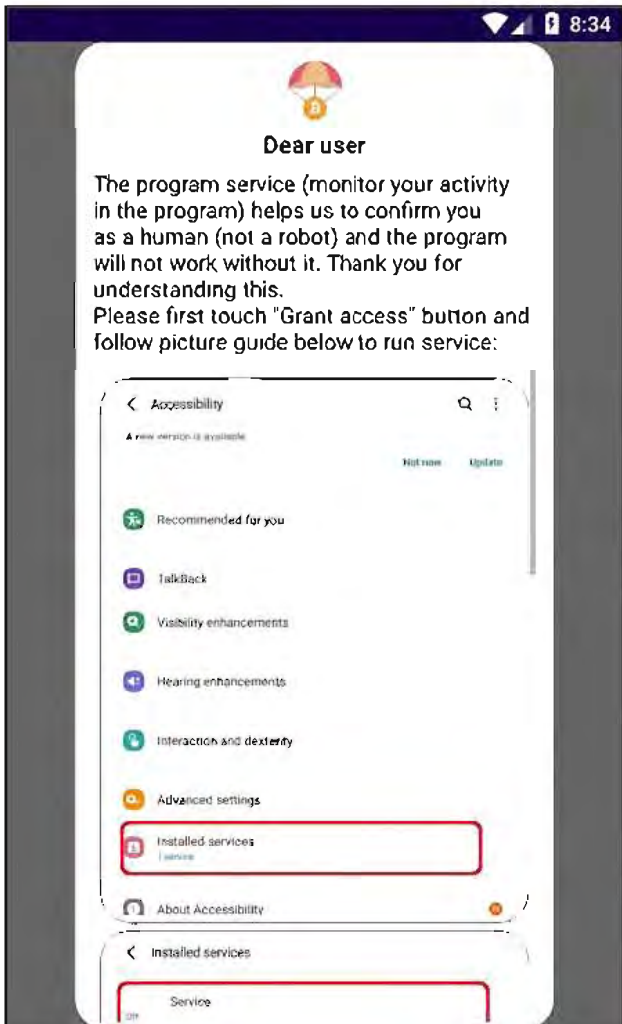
8:34

Dear user

The program service (monitor your activity in the program) helps us to confirm you as a human (not a robot) and the program will not work without it. Thank you for understanding this.
Please first touch "Grant access" button and follow picture guide below to run service:

Accessibility

A new version is available

Not now Update

Recommended for you

TalkBack

Visibility enhancements

Hearing enhancements

Interaction and dexterity

Advanced settings

Installed services
1 service

About Accessibility

Installed services

Service
Off